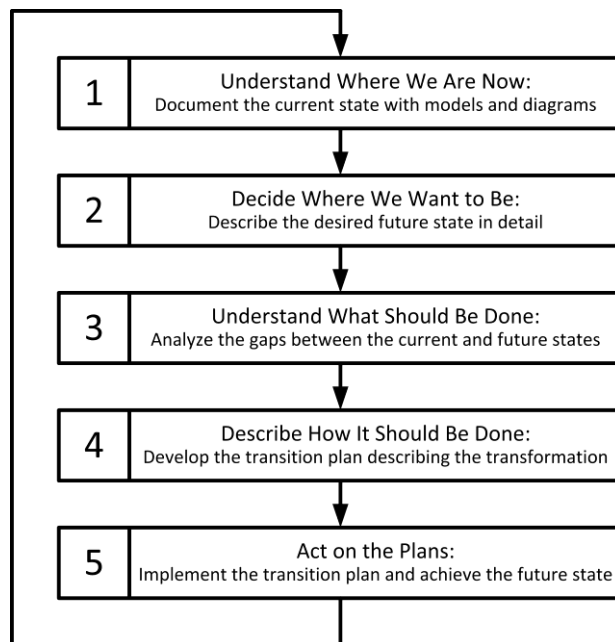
1

Understand Where We Are Now:
Document the current state with models and diagrams

2

Decide Where We Want to Be:
Describe the desired future state in detail

3

Understand What Should Be Done:
Analyze the gaps between the current and future states

4

Describe How It Should Be Done:
Develop the transition plan describing the transformation

5

Act on the Plans:
Implement the transition plan and achieve the future state